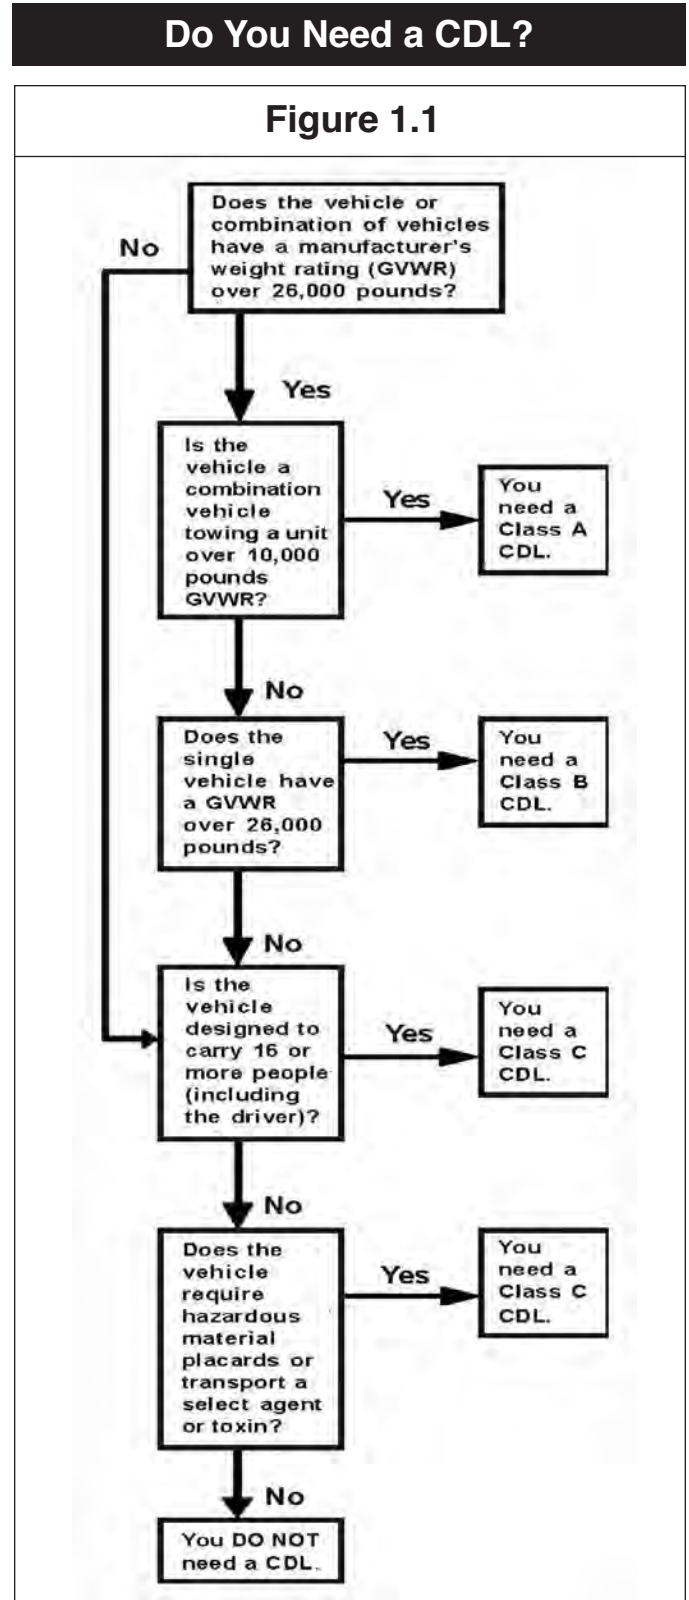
Do You Need a CDL?

Figure 1.1

Does the vehicle or combination of vehicles have a manufacturer's weight rating (GVWR) over 26,000 pounds?

No

Yes

Is the vehicle a combination vehicle towing a unit over 10,000 pounds GVWR?

Yes

You need a Class A CDL.

No

Does the single vehicle have a GVWR over 26,000 pounds?

Yes

You need a Class B CDL.

No

Is the vehicle designed to carry 16 or more people (including the driver)?

Yes

You need a Class C CDL.

No

Does the vehicle require hazardous material placards or transport a select agent or toxin?

Yes

You need a Class C CDL.

No

You DO NOT need a CDL.